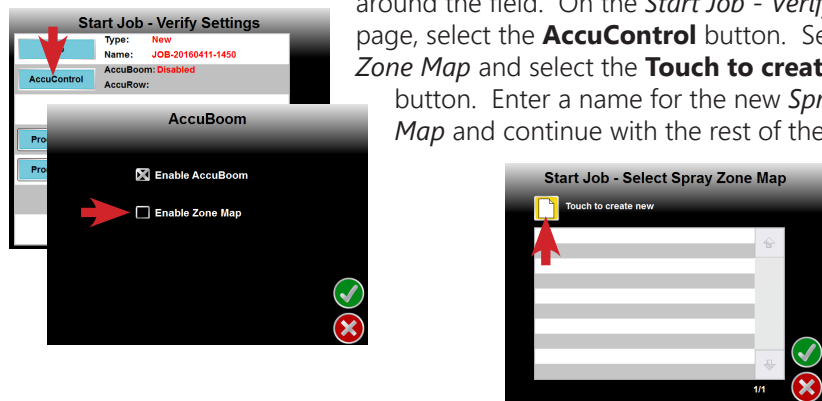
Start Job - Verify Settings

Type: New

Name: JOB-20160411-1450

AccuControl

AccuBoom: Disabled

AccuRow:

Pro

Pro

AccuBoom

Enable AccuBoom

Enable Zone Map

around the field. On the *Start Job - Verify* page, select the **AccuControl** button. Se *Zone Map* and select the **Touch to creat** button. Enter a name for the new *Spr Map* and continue with the rest of the

Start Job - Select Spray Zone Map

Touch to create new

1/1